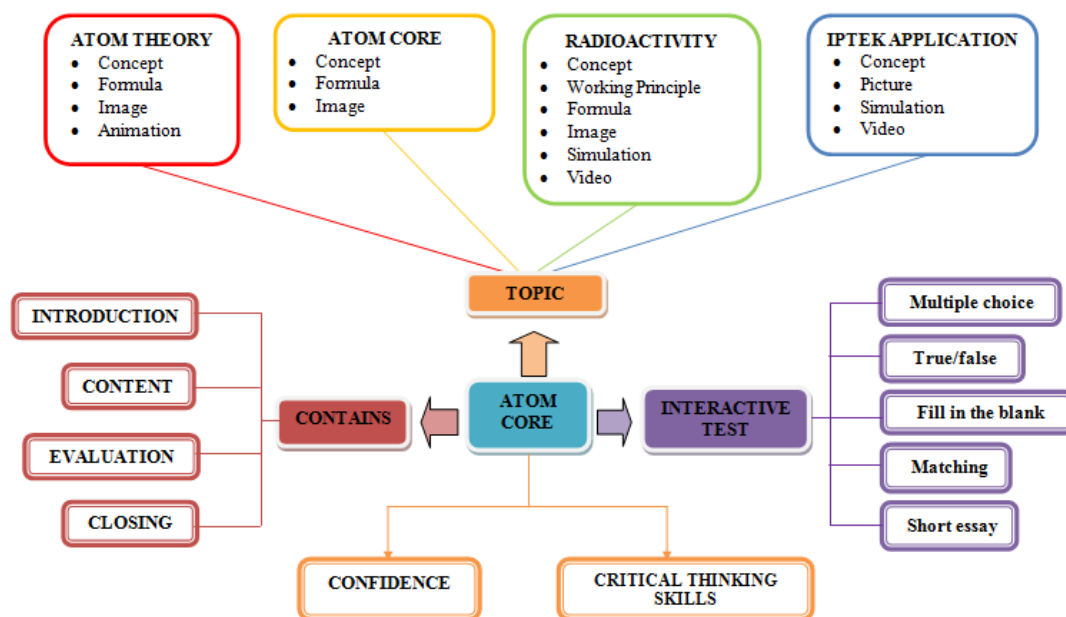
ATOM THEORY
- Concept
- Formula
- Image
- Animation

ATOM CORE
- Concept
- Formula
- Image

RADIOACTIVITY
- Concept
- Working Principle
- Formula
- Image
- Simulation
- Video

IPTEK APPLICATION
- Concept
- Picture
- Simulation
- Video

TOPIC

INTRODUCTION

CONTENT

EVALUATION

CLOSING

CONTAINS

ATOM CORE

INTERACTIVE TEST

Multiple choice

True/false

Fill in the blank

Matching

Short essay

CONFIDENCE

CRITICAL THINKING SKILLS